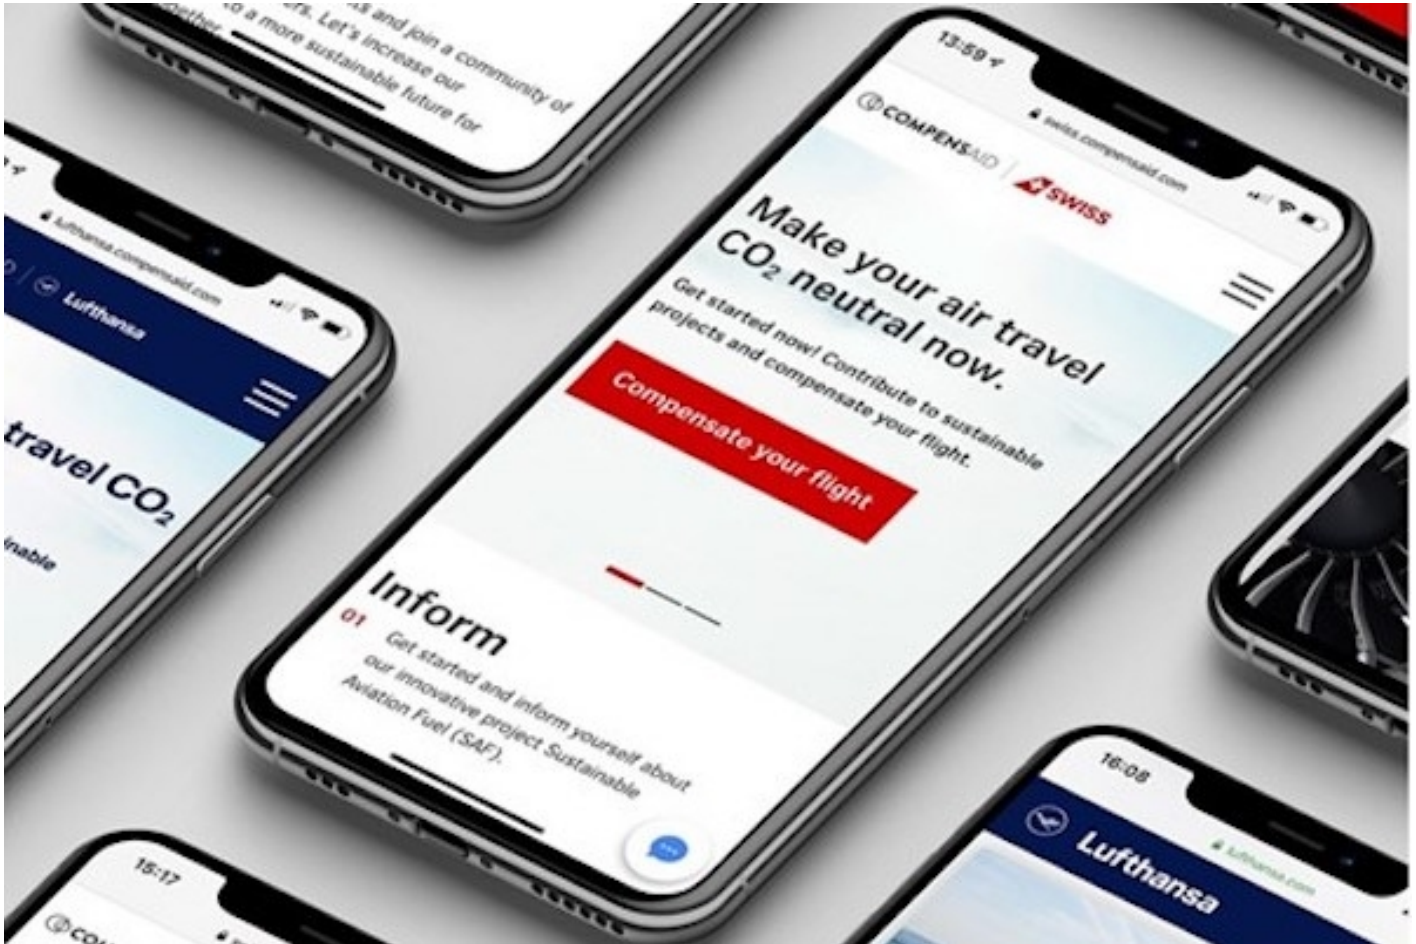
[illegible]s and join a community of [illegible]rs. Let's increase our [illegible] a more sustainable future for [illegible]gether

13:59

swiss.compensaid.com

COMPENSAID | SWISS

Make your air travel $CO_2$ neutral now.

Get started now! Contribute to sustainable projects and compensate your flight.

Compensate your flight

Inform

01 Get started and inform yourself about our innovative project Sustainable Aviation Fuel (SAF).

lufthansa.compensaid.com

Lufthansa

travel $CO_2$

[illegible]inable

15:17

CO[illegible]

16:08

lufthansa.com

Lufthansa